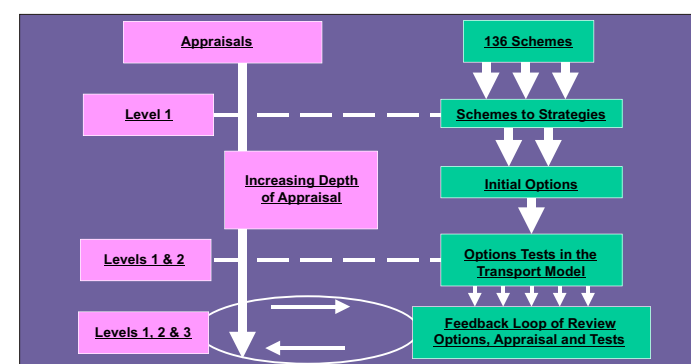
Appraisals

136 Schemes

Level 1

Schemes to Strategies

Increasing Depth of Appraisal

Initial Options

Levels 1 & 2

Options Tests in the Transport Model

Levels 1, 2 & 3

Feedback Loop of Review Options, Appraisal and Tests